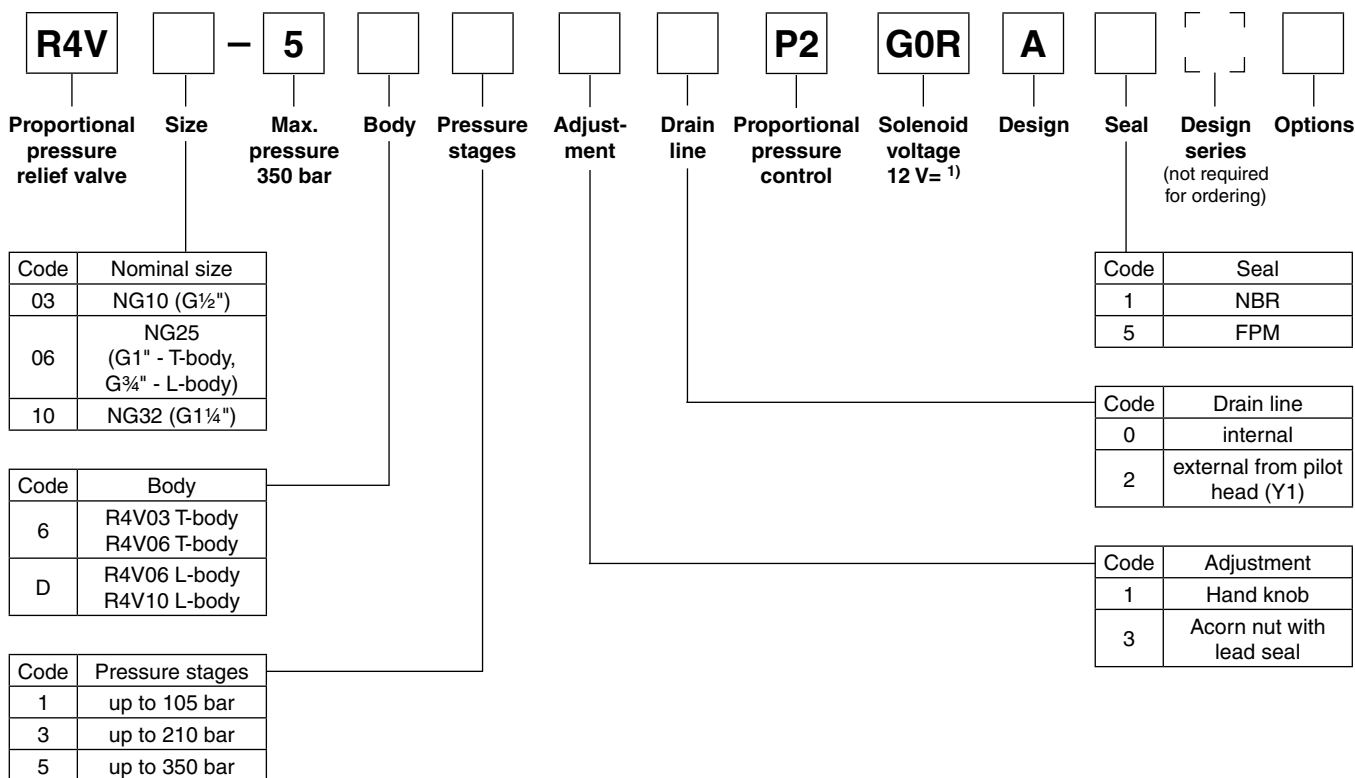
R4V – 5 P2 G0R A

Proportional pressure relief valve

Size

Max. pressure 350 bar

Body

Pressure stages

Adjustment

Drain line

Proportional pressure control

Solenoid voltage 12 V= $^{1)}$

Design

Seal

Design series (not required for ordering)

Options

| Code | Nominal size |
|---|---|
| 03 | NG10 (G½") |
| 06 | NG25 (G1" - T-body, G¾" - L-body) |
| 10 | NG32 (G1¼") |

| Code | Body |
|---|---|
| 6 | R4V03 T-body R4V06 T-body |
| D | R4V06 L-body R4V10 L-body |

| Code | Pressure stages |
|---|---|
| 1 | up to 105 bar |
| 3 | up to 210 bar |
| 5 | up to 350 bar |

| Code | Seal |
|---|---|
| 1 | NBR |
| 5 | FPM |

| Code | Drain line |
|---|---|
| 0 | internal |
| 2 | external from pilot head (Y1) |

| Code | Adjustment |
|---|---|
| 1 | Hand knob |
| 3 | Acorn nut with lead seal |